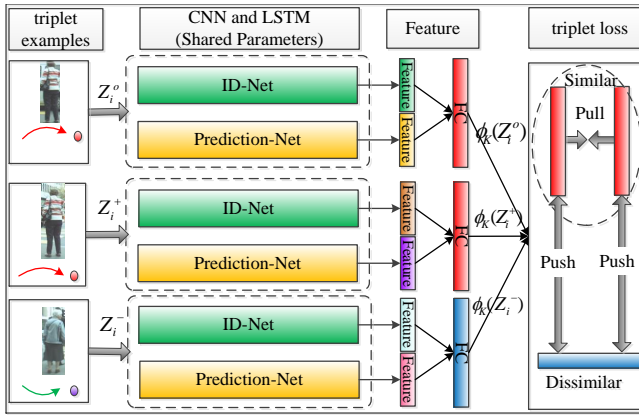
triplet examples

CNN and LSTM (Shared Parameters)

Feature

triplet loss

$Z_i^o$

ID-Net

Prediction-Net

Feature

Feature

FC

$\phi_K(Z_i^o)$

Similar

Pull

$Z_i^+$

ID-Net

Prediction-Net

Feature

Feature

FC

$\phi_K(Z_i^+)$

Push

Push

$Z_i^-$

ID-Net

Prediction-Net

Feature

Feature

FC

$\phi_K(Z_i^-)$

Dissimilar